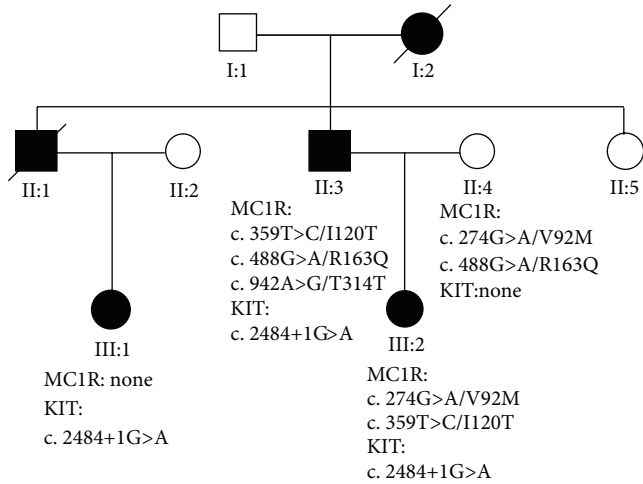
I:1

I:2

II:1

II:2

II:3

MC1R:
c. 359T>C/I120T
c. 488G>A/R163Q
c. 942A>G/T314T
KIT:
c. 2484+1G>A

II:4

MC1R:
c. 274G>A/V92M
c. 488G>A/R163Q
KIT:none

II:5

III:1

MC1R: none
KIT:
c. 2484+1G>A

III:2

MC1R:
c. 274G>A/V92M
c. 359T>C/I120T
KIT:
c. 2484+1G>A